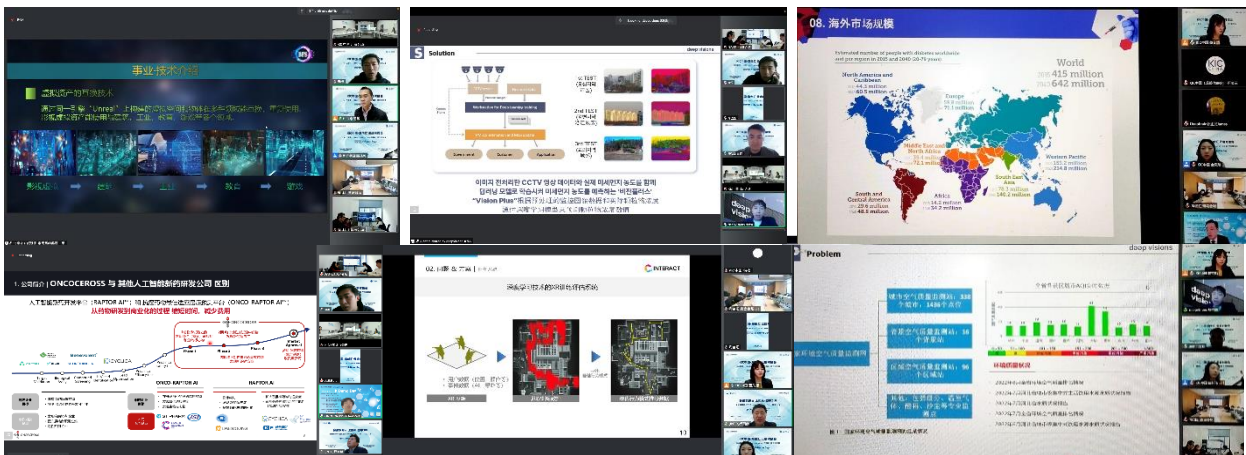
事业技术介绍

虚拟资产的开发技术

用户端 设计 工业 教育 游戏

Solution

deep visions

이미지 전처리한 CCTV 영상 데이터와 실제 미세먼지 농도를 함께 딥러닝 모델로 학습시켜 미세먼지 농도를 예측하는 '비전플러스'

"Vision Plus"

08. 海外市场规模

Estimated number of people with diabetes worldwide and per region in 2015 and 2040 (20-79 years)

North America and Caribbean
44.3 million
60.5 million

Europe
59.8 million
71.1 million

Middle East and North Africa
35.4 million
72.1 million

Western Pacific
153.2 million
214.8 million

South and Central America
29.6 million
48.8 million

Africa
14.2 million
34.2 million

South East Asia
78.3 million
140.2 million

World
415 million
642 million

1. 公司简介 | ONCOCROSS 与 其他人工智能新药研发公司 区别

ONCO RAPTOR AI

RAPTOR AI

02.

INTERACT

11

Problem

deep visions

城市空气质量监测站
省级空气质量监测站
区域空气质量监测站
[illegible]